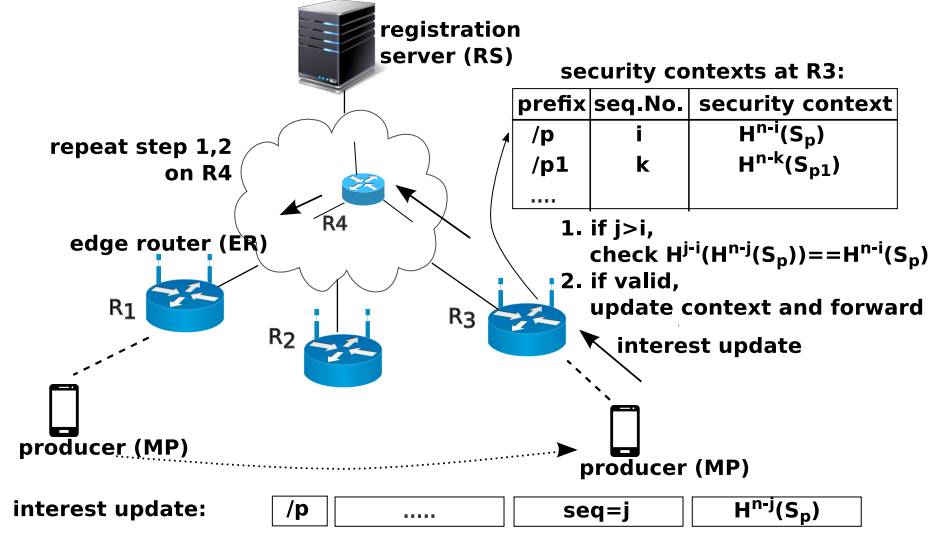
registration server (RS)

security contexts at R3:

| prefix | seq.No. | security context |
|---|---|---|
| /p | i | $H^{n-i}(S_p)$ |
| /p1 | k | $H^{n-k}(S_{p1})$ |
| .... | | |

repeat step 1,2 on R4

R4

edge router (ER)

1. if j>i, check $H^{j-i}(H^{n-j}(S_p))==H^{n-i}(S_p)$
2. if valid, update context and forward

R1

R2

R3

interest update

producer (MP)

producer (MP)

interest update:

| /p | ..... | seq=j | $H^{n-j}(S_p)$ |
|---|---|---|---|